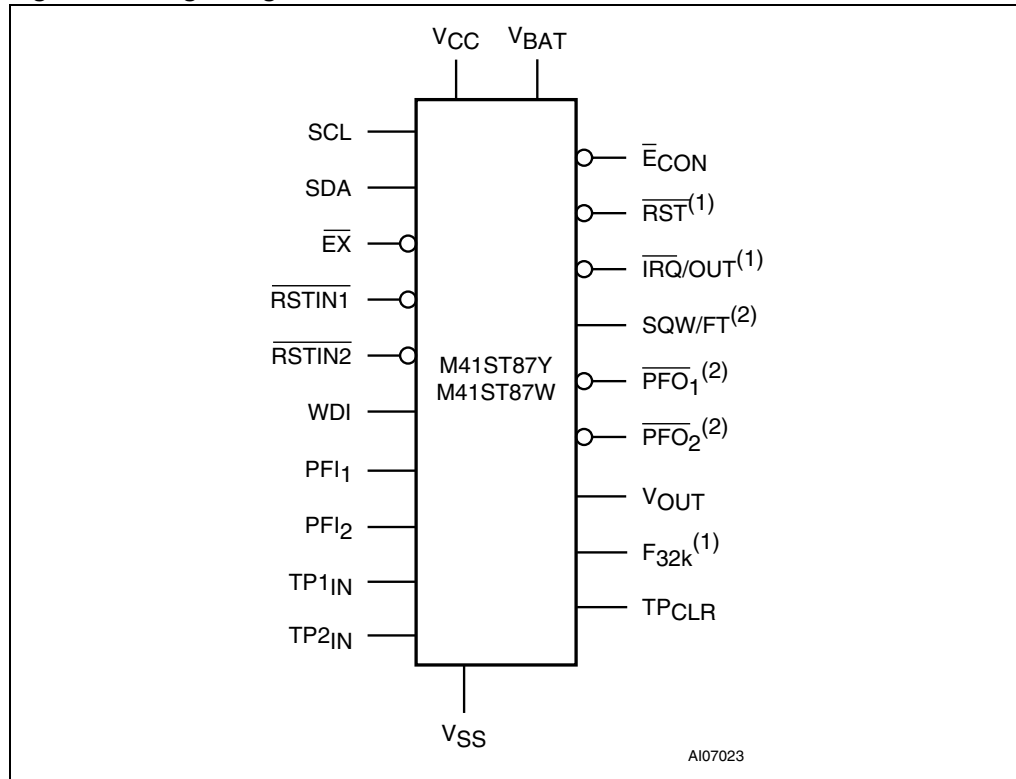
$V_{CC}$ $V_{BAT}$

SCL
SDA
$\overline{EX}$
$\overline{RSTIN1}$
$\overline{RSTIN2}$
WDI
$PFI_1$
$PFI_2$
$TP1_{IN}$
$TP2_{IN}$

M41ST87Y
M41ST87W

$\overline{E}_{CON}$
$\overline{RST}^{(1)}$
$\overline{IRQ}/OUT^{(1)}$
$SQW/FT^{(2)}$
$\overline{PFO_1}^{(2)}$
$\overline{PFO_2}^{(2)}$
$V_{OUT}$
$F_{32k}^{(1)}$
$TP_{CLR}$

$V_{SS}$

AI07023